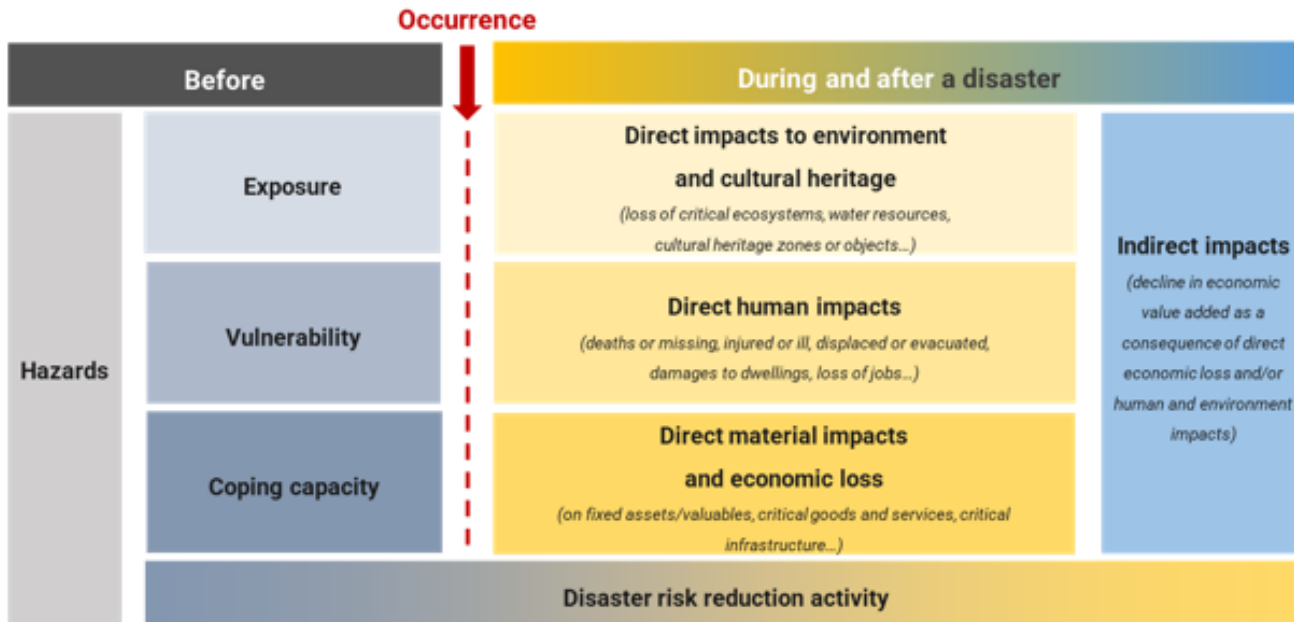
Occurrence

Before

During and after a disaster

Hazards

Exposure

Vulnerability

Coping capacity

Direct impacts to environment and cultural heritage

(loss of critical ecosystems, water resources, cultural heritage zones or objects…)

Direct human impacts

(deaths or missing, injured or ill, displaced or evacuated, damages to dwellings, loss of jobs…)

Direct material impacts and economic loss

(on fixed assets/valuables, critical goods and services, critical infrastructure…)

Indirect impacts

(decline in economic value added as a consequence of direct economic loss and/or human and environment impacts)

Disaster risk reduction activity